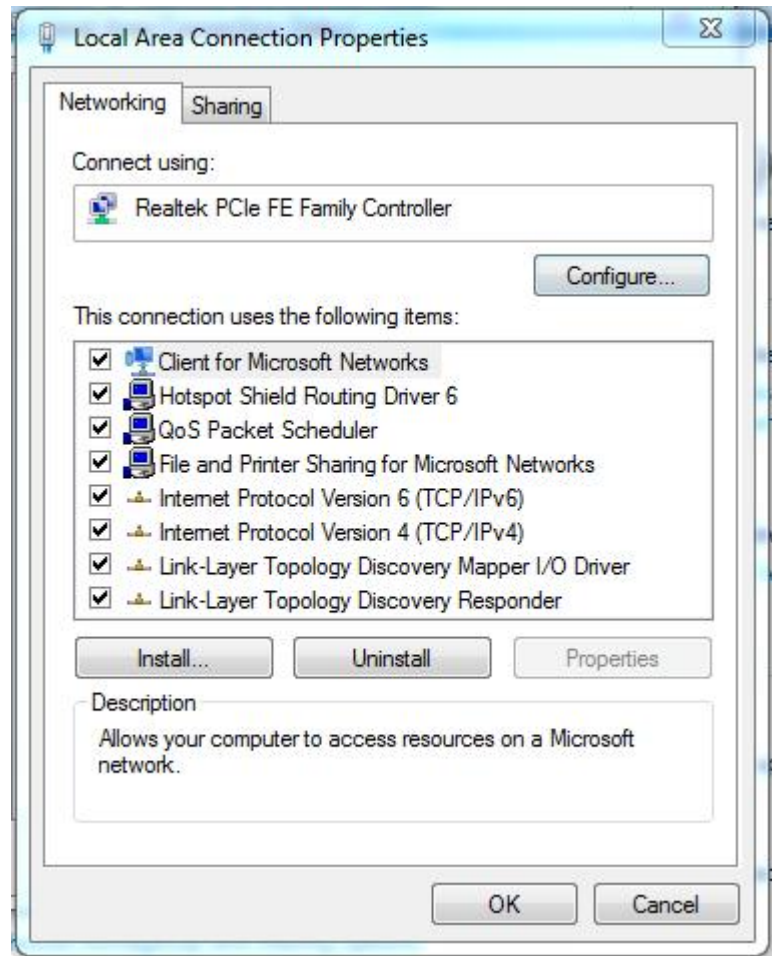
Local Area Connection Properties

Networking Sharing

Connect using:

Realtek PCIe FE Family Controller

Configure...

This connection uses the following items:

Client for Microsoft Networks
Hotspot Shield Routing Driver 6
QoS Packet Scheduler
File and Printer Sharing for Microsoft Networks
Internet Protocol Version 6 (TCP/IPv6)
Internet Protocol Version 4 (TCP/IPv4)
Link-Layer Topology Discovery Mapper I/O Driver
Link-Layer Topology Discovery Responder

Install... Uninstall Properties

Description

Allows your computer to access resources on a Microsoft network.

OK Cancel